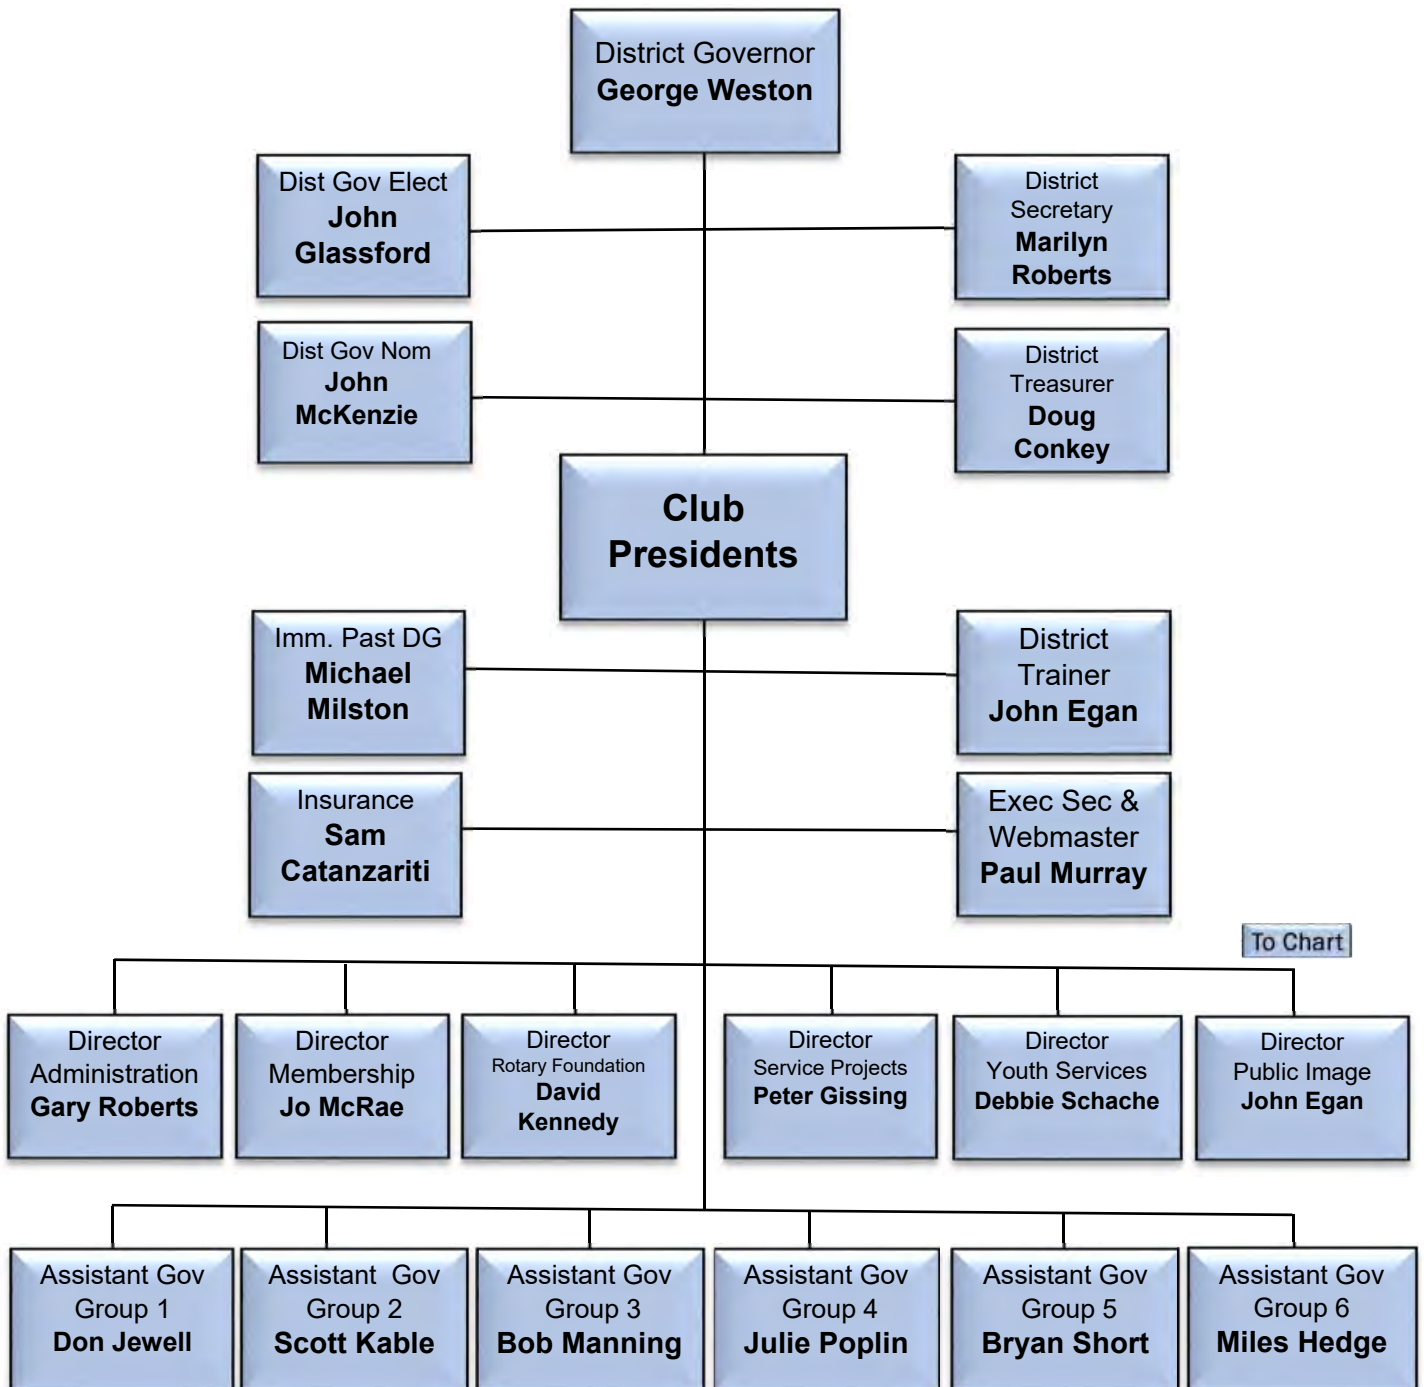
District Governor
George Weston

Dist Gov Elect
John Glassford

District Secretary
Marilyn Roberts

Dist Gov Nom
John McKenzie

District Treasurer
Doug Conkey

Club Presidents

Imm. Past DG
Michael Milston

District Trainer
John Egan

Insurance
Sam Catanzariti

Exec Sec & Webmaster
Paul Murray

To Chart

Director
Administration
Gary Roberts

Director
Membership
Jo McRae

Director
Rotary Foundation
David Kennedy

Director
Service Projects
Peter Gissing

Director
Youth Services
Debbie Schache

Director
Public Image
John Egan

Assistant Gov
Group 1
Don Jewell

Assistant Gov
Group 2
Scott Kable

Assistant Gov
Group 3
Bob Manning

Assistant Gov
Group 4
Julie Poplin

Assistant Gov
Group 5
Bryan Short

Assistant Gov
Group 6
Miles Hedge